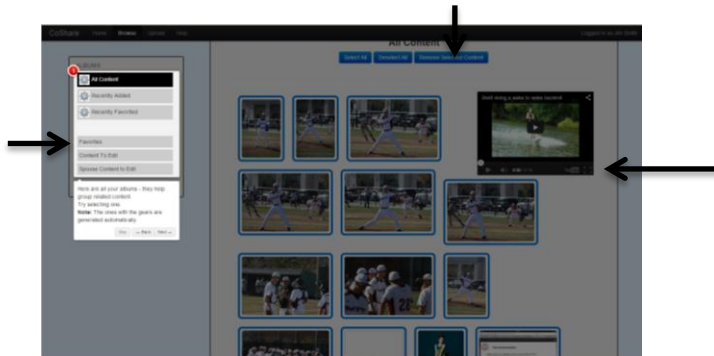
CoShare Home Browse Upload Help

Logged in as Jim Smith

All Content

Select All Deselect All Remove Selected Content

Albums

All Content

Recently Added

Recently Favorited

Favorites

Content To Edit

Spouse Content to Edit

Here are all your albums - they help group related content. Try selecting one.
Note: The ones with the gears are generated automatically.

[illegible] « Back Next »

Skiff doing a wake in lake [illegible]